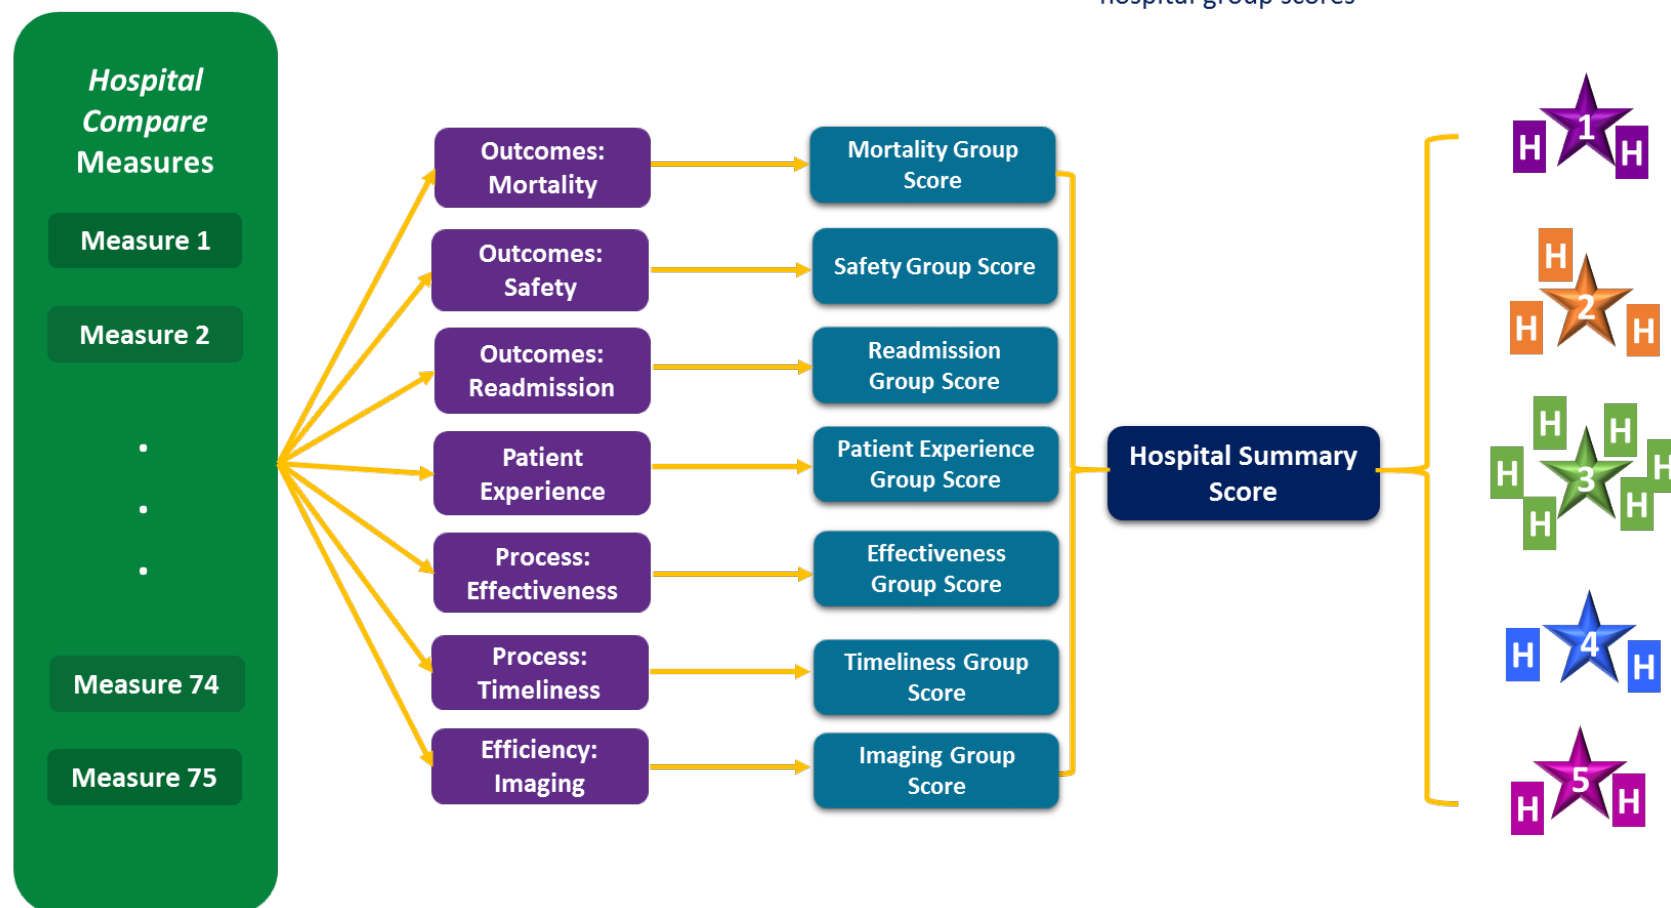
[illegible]

*Hospital Compare* Measures

Measure 1

Measure 2

•
•
•

Measure 74

Measure 75

Outcomes: Mortality

Outcomes: Safety

Outcomes: Readmission

Patient Experience

Process: Effectiveness

Process: Timeliness

Efficiency: Imaging

Mortality Group Score

Safety Group Score

Readmission Group Score

Patient Experience Group Score

Effectiveness Group Score

Timeliness Group Score

Imaging Group Score

Hospital Summary Score

H 1 H

H H 2 H

H H H 3 H H H

H 4 H

H 5 H